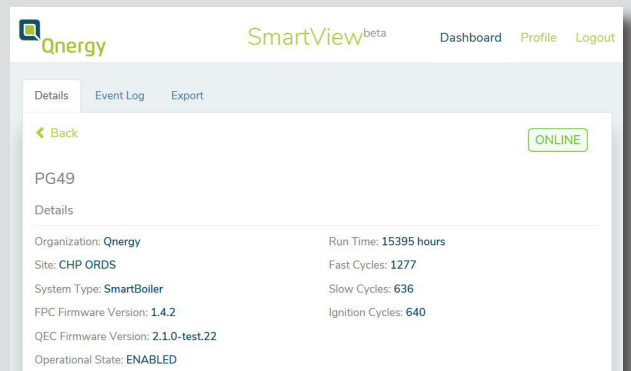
Qnergy

SmartView$^{beta}$

Dashboard Profile Logout

Details Event Log Export

Back

ONLINE

PG49

Details

Organization: Qnergy

Site: CHP ORDS

System Type: SmartBoiler

FPC Firmware Version: 1.4.2

QEC Firmware Version: 2.1.0-test.22

Operational State: ENABLED

Run Time: 15395 hours

Fast Cycles: 1277

Slow Cycles: 636

Ignition Cycles: 640